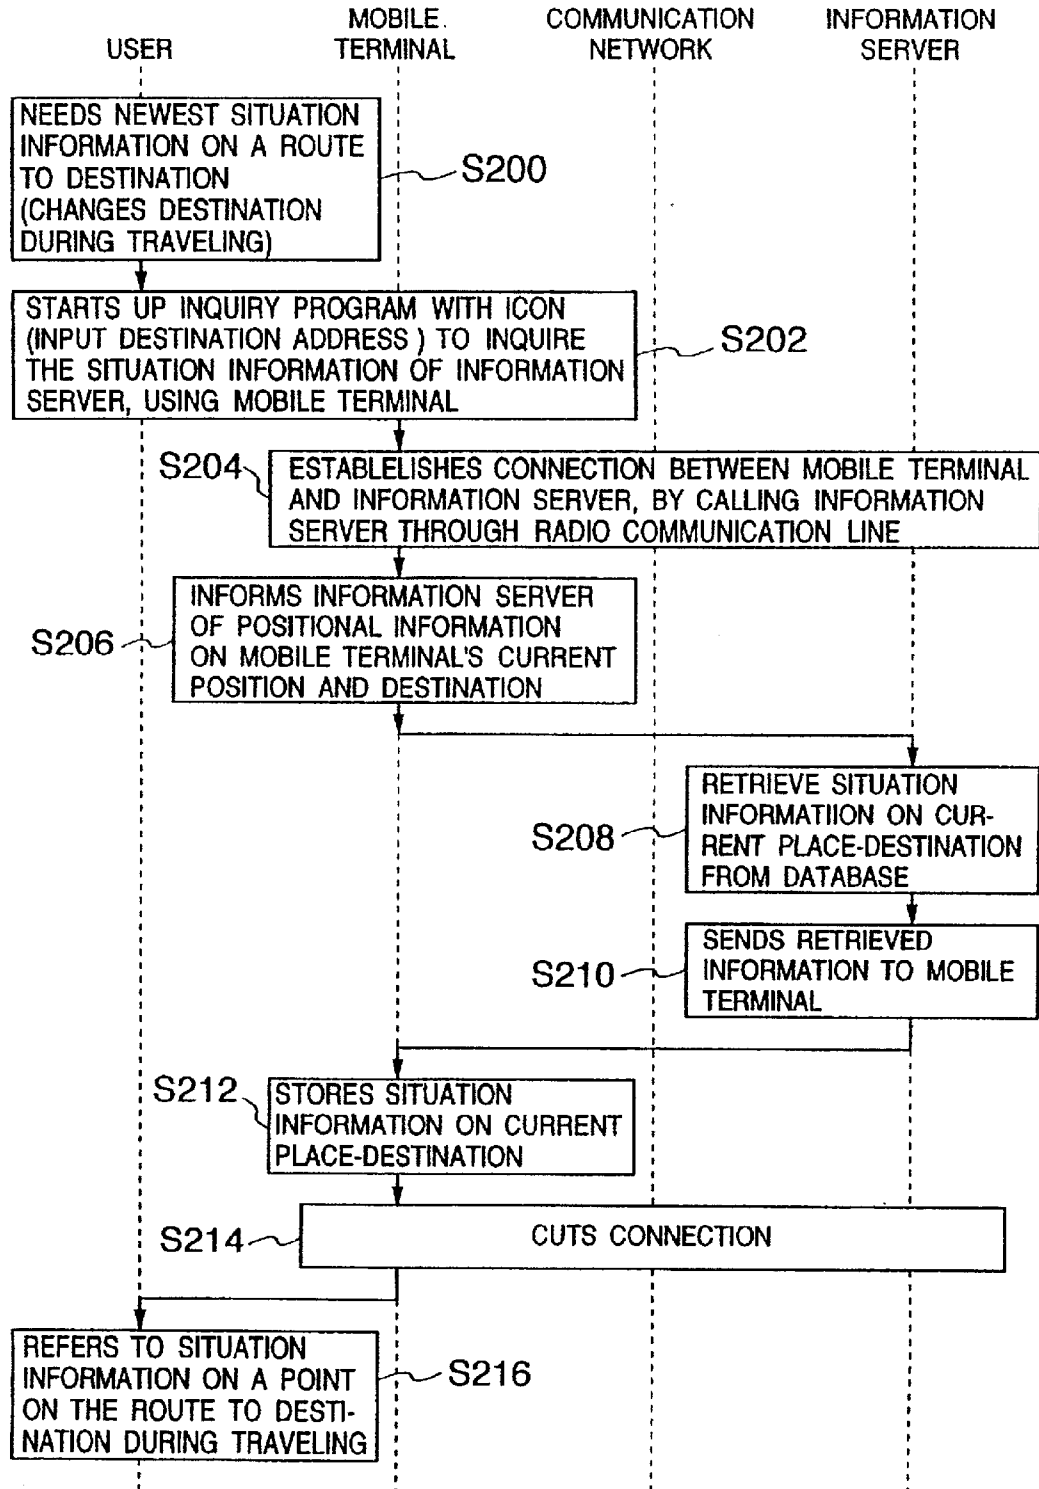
USER

MOBILE TERMINAL

COMMUNICATION NETWORK

INFORMATION SERVER

NEEDS NEWEST SITUATION INFORMATION ON A ROUTE TO DESTINATION (CHANGES DESTINATION DURING TRAVELING)

S200

STARTS UP INQUIRY PROGRAM WITH ICON (INPUT DESTINATION ADDRESS ) TO INQUIRE THE SITUATION INFORMATION OF INFORMATION SERVER, USING MOBILE TERMINAL

S202

S204

ESTABLELISHES CONNECTION BETWEEN MOBILE TERMINAL AND INFORMATION SERVER, BY CALLING INFORMATION SERVER THROUGH RADIO COMMUNICATION LINE

S206

INFORMS INFORMATION SERVER OF POSITIONAL INFORMATION ON MOBILE TERMINAL'S CURRENT POSITION AND DESTINATION

S208

RETRIEVE SITUATION INFORMATIION ON CURRENT PLACE-DESTINATION FROM DATABASE

S210

SENDS RETRIEVED INFORMATION TO MOBILE TERMINAL

S212

STORES SITUATION INFORMATION ON CURRENT PLACE-DESTINATION

S214

CUTS CONNECTION

REFERS TO SITUATION INFORMATION ON A POINT ON THE ROUTE TO DESTINATION DURING TRAVELING

S216